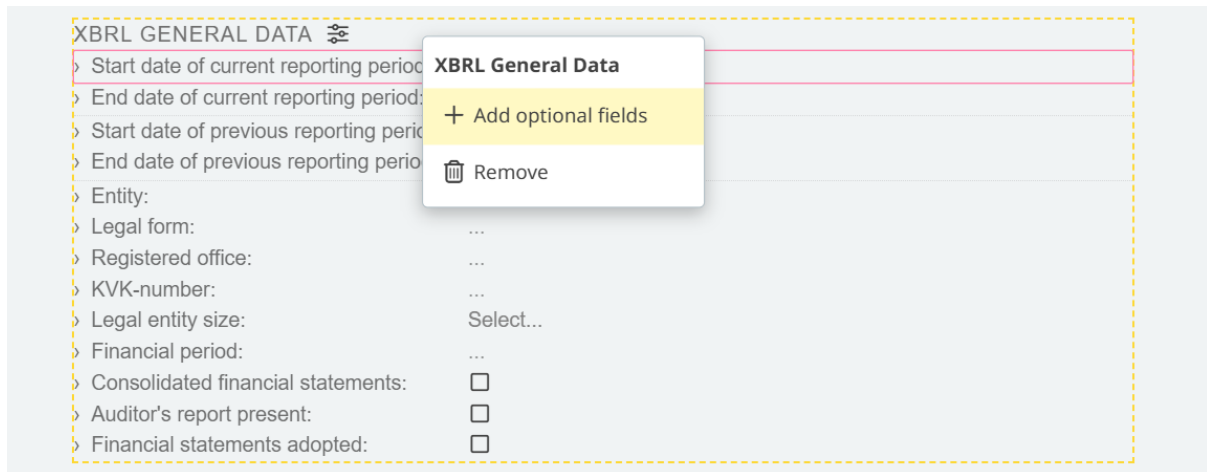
XBRL GENERAL DATA

› Start date of current reporting perioc
› End date of current reporting period:
› Start date of previous reporting perio
› End date of previous reporting perio
› Entity:
› Legal form: ...
› Registered office: ...
› KVK-number: ...
› Legal entity size: Select...
› Financial period: ...
› Consolidated financial statements: ☐
› Auditor's report present: ☐
› Financial statements adopted: ☐

XBRL General Data
+ Add optional fields
Remove